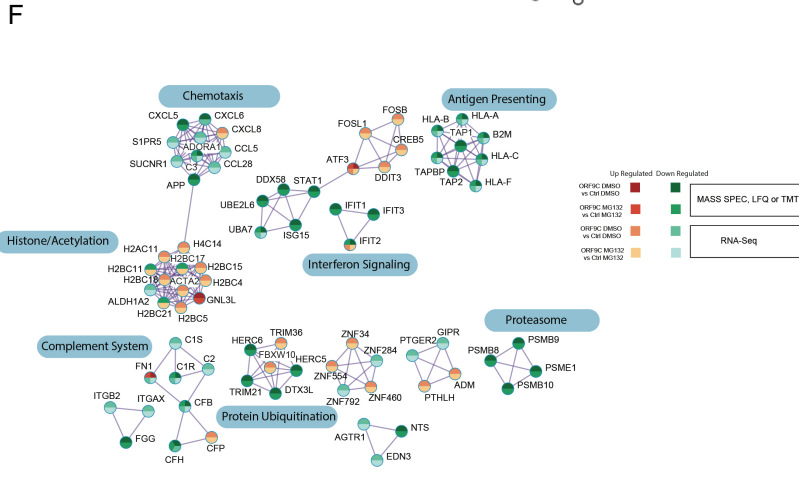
F

Chemotaxis

CXCL5
CXCL6
CXCL8
S1PR5
ADORA1
CCL5
SUCNR1
C3
CCL28
APP

FOSB
FOSL1
CREB5
ATF3
DDIT3

Antigen Presenting

HLA-B
HLA-A
TAP1
B2M
HLA-C
TAPBP
TAP2
HLA-F

DDX58
STAT1
UBE2L6
UBA7
ISG15
IFIT1
IFIT3
IFIT2

Interferon Signaling

Histone/Acetylation

H2AC11
H4C14
H2BC17
H2BC11
H2BC15
H2BC18
H2BC4
ACTA2
ALDH1A2
GNL3L
H2BC21
H2BC5

Up Regulated
Down Regulated
ORF9C DMSO vs Ctrl DMSO
ORF9C MG132 vs Ctrl MG132
MASS SPEC, LFQ or TMT
ORF9C DMSO vs Ctrl DMSO
ORF9C MG132 vs Ctrl MG132
RNA-Seq

Proteasome

Complement System

C1S
C2
FN1
C1R
ITGB2
ITGAX
CFB
FGG
CFH
CFP

TRIM36
HERC6
FBXW10
HERC5
TRIM21
DTX3L

Protein Ubiquitination

ZNF34
ZNF284
ZNF554
ZNF460
ZNF792

PTGER2
GIPR
ADM
PTHLH

PSMB9
PSMB8
PSME1
PSMB10

AGTR1
NTS
EDN3